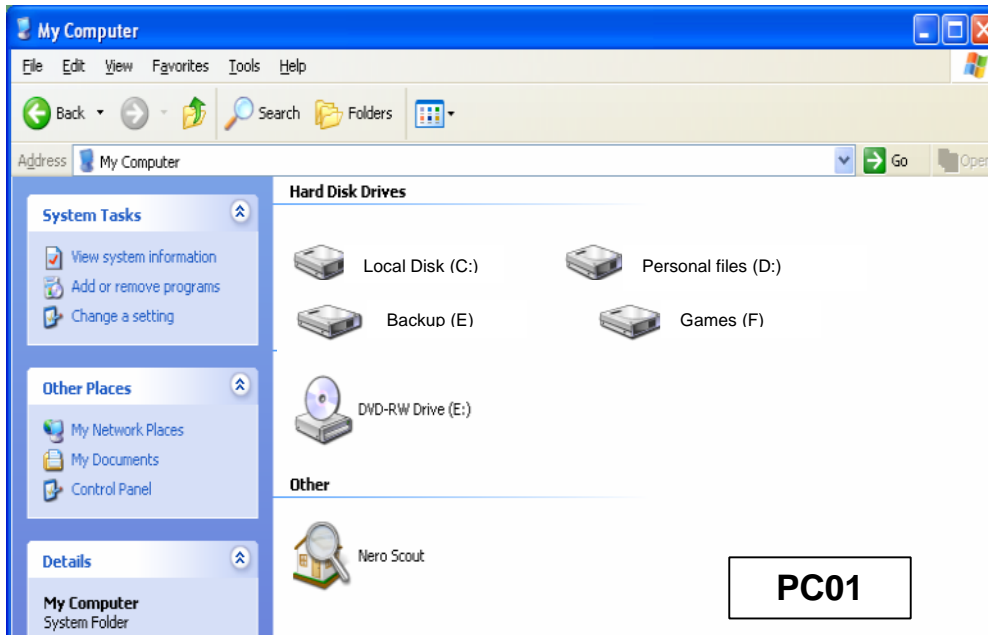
My Computer

File Edit View Favorites Tools Help

Back Search Folders

Address My Computer Go Oper

System Tasks

View system information
Add or remove programs
Change a setting

Other Places

My Network Places
My Documents
Control Panel

Details

My Computer
System Folder

Hard Disk Drives

Local Disk (C:)
Personal files (D:)
Backup (E)
Games (F)

DVD-RW Drive (E:)

Other

Nero Scout

PC01